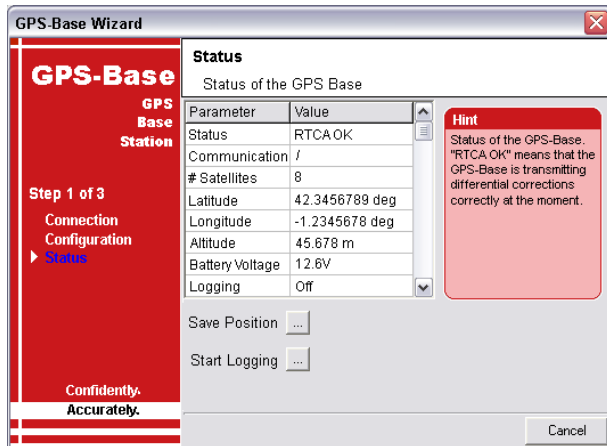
GPS-Base Wizard

GPS-Base
GPS
Base
Station

Step 1 of 3
Connection
Configuration
Status

Confidently.
Accurately.

Status
Status of the GPS Base

| Parameter | Value |
|---|---|
| Status | RTCA OK |
| Communication | / |
| # Satellites | 8 |
| Latitude | 42.3456789 deg |
| Longitude | -1.2345678 deg |
| Altitude | 45.678 m |
| Battery Voltage | 12.6V |
| Logging | Off |

Hint
Status of the GPS-Base. "RTCA OK" means that the GPS-Base is transmitting differential corrections correctly at the moment.

Save Position ...

Start Logging ...

Cancel